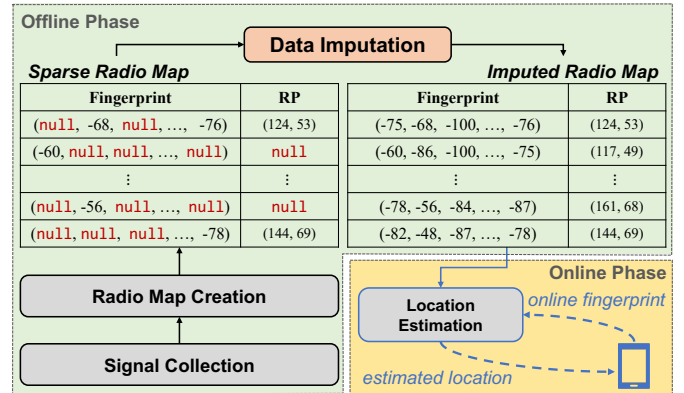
Offline Phase

Data Imputation

Sparse Radio Map

| Fingerprint | RP |
|---|---|
| (null, -68, null, …, -76) | (124, 53) |
| (-60, null, null, …, null) | null |
| ⋮ | ⋮ |
| (null, -56, null, …, null) | null |
| (null, null, null, …, -78) | (144, 69) |

Imputed Radio Map

| Fingerprint | RP |
|---|---|
| (-75, -68, -100, …, -76) | (124, 53) |
| (-60, -86, -100, …, -75) | (117, 49) |
| ⋮ | ⋮ |
| (-78, -56, -84, …, -87) | (161, 68) |
| (-82, -48, -87, …, -78) | (144, 69) |

Radio Map Creation

Signal Collection

Online Phase

Location Estimation

online fingerprint

estimated location